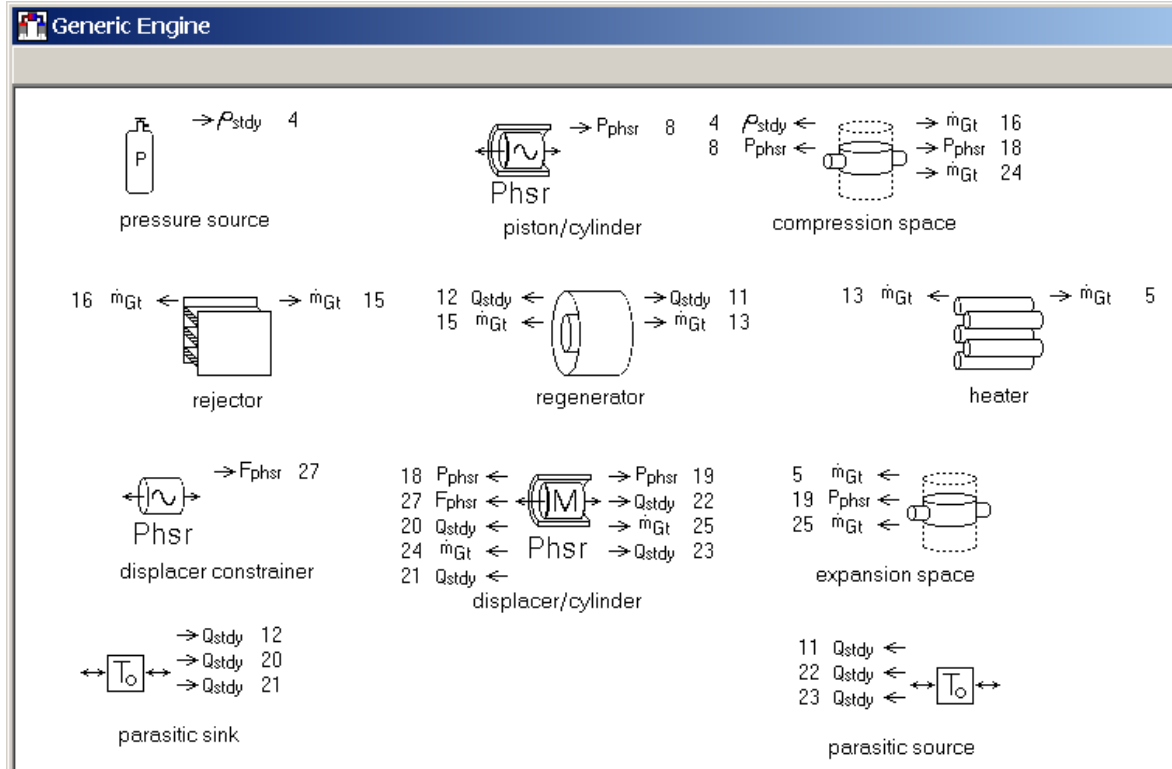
Generic Engine

P
$\rightarrow \rho_{stdy}$ 4
pressure source

Phsr
$\rightarrow P_{phsr}$ 8
piston/cylinder

4 $\rho_{stdy} \leftarrow$
8 $P_{phsr} \leftarrow$
$\rightarrow \dot{m}_{Gt}$ 16
$\rightarrow P_{phsr}$ 18
$\rightarrow \dot{m}_{Gt}$ 24
compression space

16 $\dot{m}_{Gt} \leftarrow$
$\rightarrow \dot{m}_{Gt}$ 15
rejector

12 $Q_{stdy} \leftarrow$
15 $\dot{m}_{Gt} \leftarrow$
$\rightarrow Q_{stdy}$ 11
$\rightarrow \dot{m}_{Gt}$ 13
regenerator

13 $\dot{m}_{Gt} \leftarrow$
$\rightarrow \dot{m}_{Gt}$ 5
heater

Phsr
$\rightarrow F_{phsr}$ 27
displacer constrainer

18 $P_{phsr} \leftarrow$
27 $F_{phsr} \leftarrow$
20 $Q_{stdy} \leftarrow$
24 $\dot{m}_{Gt} \leftarrow$
21 $Q_{stdy} \leftarrow$
M
Phsr
$\rightarrow P_{phsr}$ 19
$\rightarrow Q_{stdy}$ 22
$\rightarrow \dot{m}_{Gt}$ 25
$\rightarrow Q_{stdy}$ 23
displacer/cylinder

5 $\dot{m}_{Gt} \leftarrow$
19 $P_{phsr} \leftarrow$
25 $\dot{m}_{Gt} \leftarrow$
expansion space

$T_o$
$\rightarrow Q_{stdy}$ 12
$\rightarrow Q_{stdy}$ 20
$\rightarrow Q_{stdy}$ 21
parasitic sink

11 $Q_{stdy} \leftarrow$
22 $Q_{stdy} \leftarrow$
23 $Q_{stdy} \leftarrow$
$T_o$
parasitic source